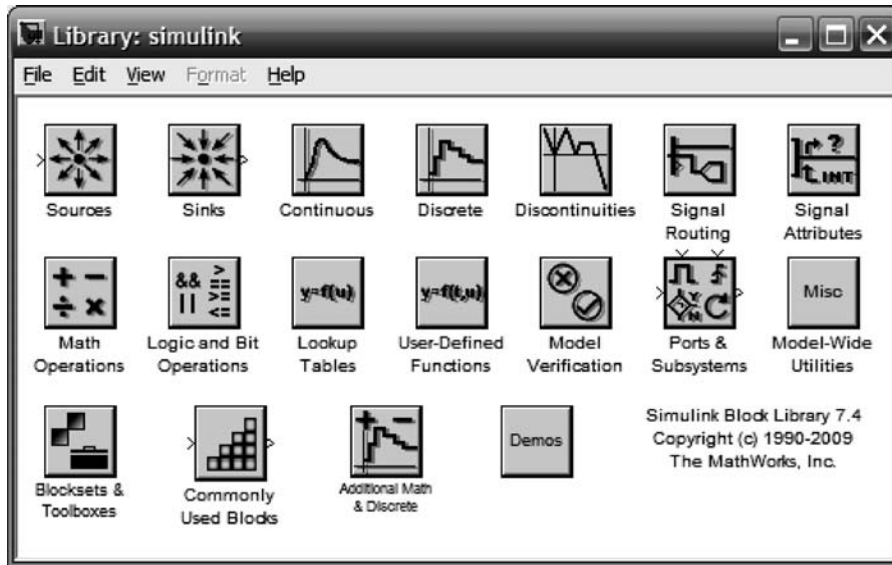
Library: simulink

File Edit View Format Help

Sources

Sinks

Continuous

Discrete

Discontinuities

Signal Routing

Signal Attributes

Math Operations

&& || > ≥ == ~= <=

Logic and Bit Operations

y=f(u)

Lookup Tables

y=f(t,u)

User-Defined Functions

Model Verification

Ports & Subsystems

Misc

Model-Wide Utilities

Blocksets & Toolboxes

Commonly Used Blocks

Additional Math & Discrete

Demos

Simulink Block Library 7.4
Copyright (c) 1990-2009
The MathWorks, Inc.